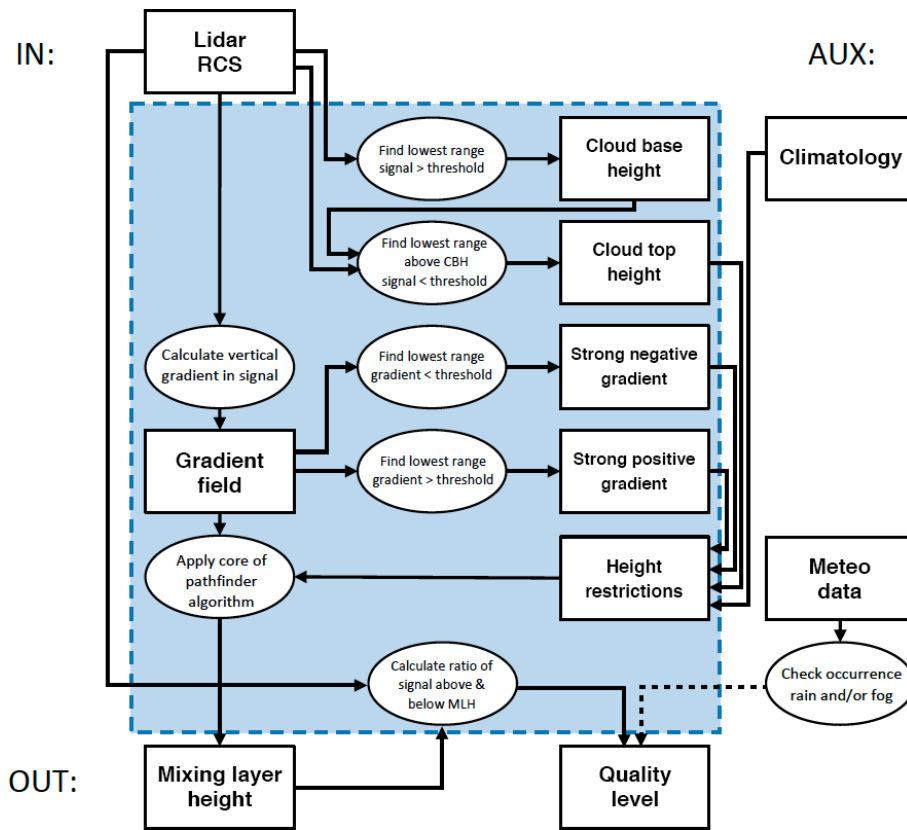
IN:

Lidar RCS

AUX:

Find lowest range signal > threshold

Cloud base height

Climatology

Find lowest range above CBH signal < threshold

Cloud top height

Calculate vertical gradient in signal

Find lowest range gradient < threshold

Strong negative gradient

Gradient field

Find lowest range gradient > threshold

Strong positive gradient

Apply core of pathfinder algorithm

Height restrictions

Meteo data

Calculate ratio of signal above & below MLH

Check occurrence rain and/or fog

OUT:

Mixing layer height

Quality level